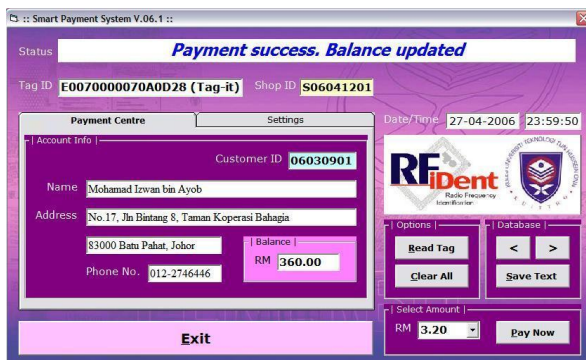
:: Smart Payment System V.06.1 ::

Status Payment success. Balance updated

Tag ID E0070000070A0D28 (Tag-it) Shop ID S06041201

Payment Centre | Settings

| Account Info |

Customer ID 06030901

Name Mohamad Izwan bin Ayob

Address No.17, Jln Bintang 8, Taman Koperasi Bahagia

83000 Batu Pahat, Johor

Phone No. 012-2746446

| Balance |

RM 360.00

Date/Time 27-04-2006 23:59:50

RFiDent Radio Frequency Identification

| Options |

Read Tag

Clear All

| Database |

<

>

Save Text

| Select Amount |

RM 3.20

Pay Now

Exit